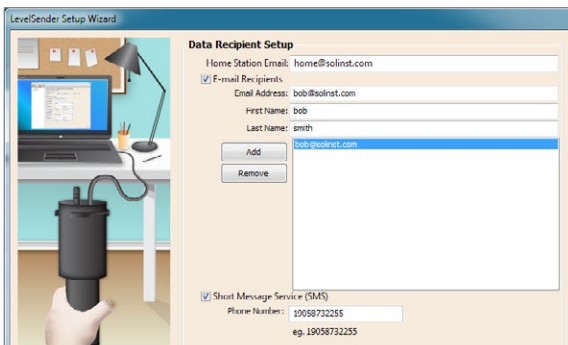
LevelSender Setup Wizard

Data Recipient Setup

Home Station Email: home@solinst.com

E-mail Recipients

Email Address: bob@solinst.com

First Name: bob

Last Name: smith

Add

Remove

bob@solinst.com

Short Message Service (SMS)

Phone Number: 19058732255

eg. 19058732255